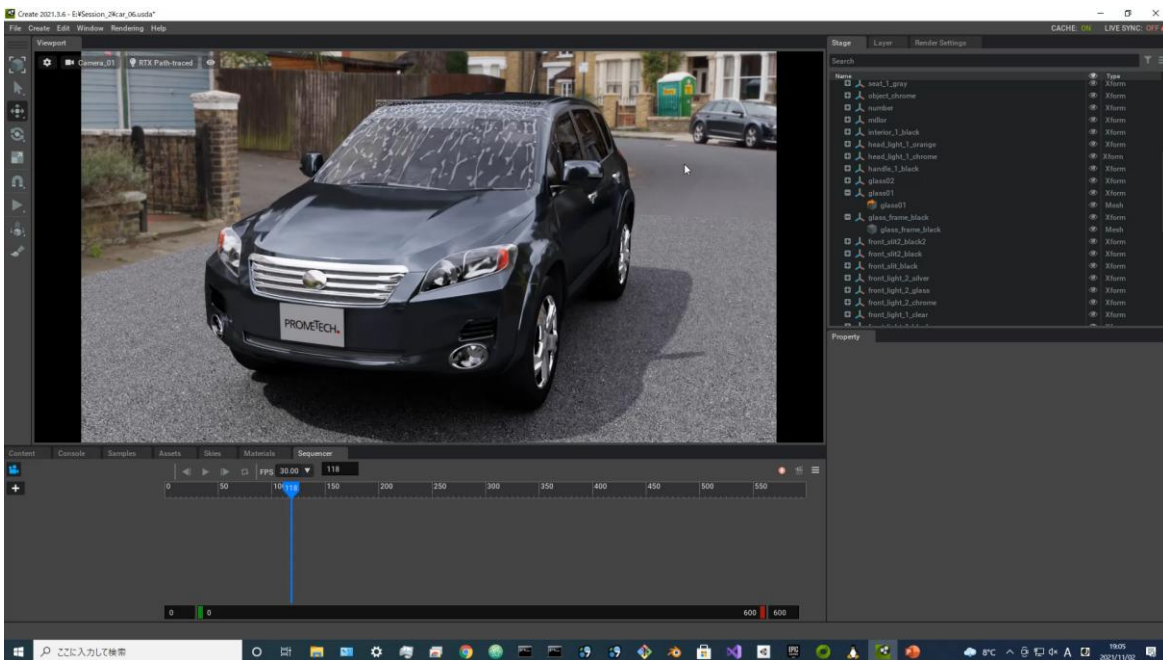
Create 2021.3.6 - E:¥Session_2¥car_06.usda*

File Create Edit Window Rendering Help

CACHE: ON LIVE SYNC: OFF

Viewport

Camera_01 RTX Path-traced

PROMETECH.

Stage Layer Render Settings

Search

| Name | Type |
|---|---|
| seat_1_gray | Xform |
| object_chrome | Xform |
| number | Xform |
| millor | Xform |
| interior_1_black | Xform |
| head_light_1_orange | Xform |
| head_light_1_chrome | Xform |
| handle_1_black | Xform |
| glass02 | Xform |
| glass01 | Xform |
| glass01 | Mesh |
| glass_frame_black | Xform |
| glass_frame_black | Mesh |
| front_slit2_black2 | Xform |
| front_slit2_black | Xform |
| front_slit_black | Xform |
| front_light_2_silver | Xform |
| front_light_2_glass | Xform |
| front_light_2_chrome | Xform |
| front_light_1_clear | Xform |

Property

Content Console Samples Assets Skies Materials Sequencer

FPS 30.00 118

0 50 100 118 150 200 250 300 350 400 450 500 550

0 0 600 600

ここに入力して検索

8°C A 19:05 2021/11/02